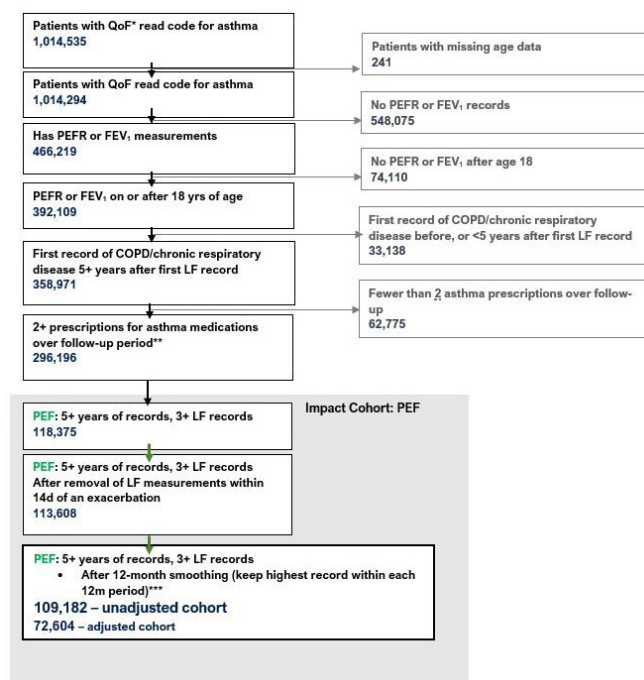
Patients with QoF* read code for asthma
1,014,535

Patients with missing age data
241

Patients with QoF read code for asthma
1,014,294

No PEFR or $FEV_1$ records
548,075

Has PEFR or $FEV_1$ measurements
466,219

No PEFR or $FEV_1$ after age 18
74,110

PEFR or $FEV_1$ on or after 18 yrs of age
392,109

First record of COPD/chronic respiratory disease before, or <5 years after first LF record
33,138

First record of COPD/chronic respiratory disease 5+ years after first LF record
358,971

Fewer than 2 asthma prescriptions over follow-up
62,775

2+ prescriptions for asthma medications over follow-up period**
296,196

Impact Cohort: PEF

PEF: 5+ years of records, 3+ LF records
118,375

PEF: 5+ years of records, 3+ LF records
After removal of LF measurements within 14d of an exacerbation
113,608

PEF: 5+ years of records, 3+ LF records
• After 12-month smoothing (keep highest record within each 12m period)***
109,182 – unadjusted cohort
72,604 – adjusted cohort